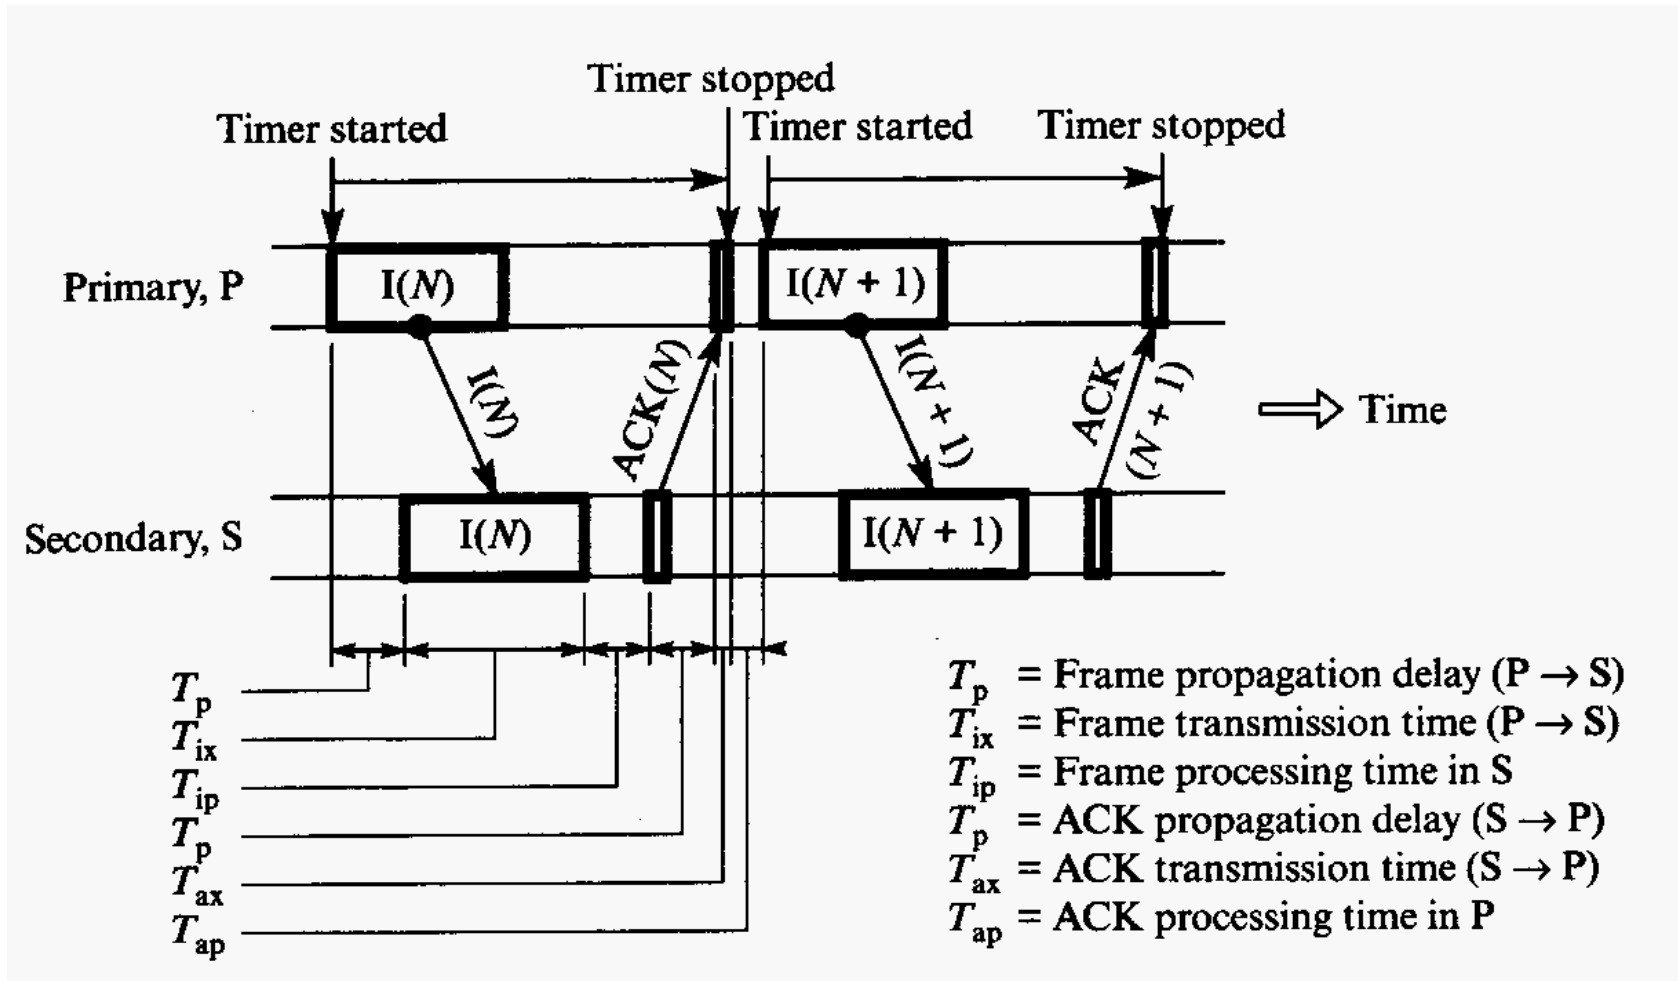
Timer stopped
Timer started
Timer started
Timer stopped

Primary, P
I($N$)
I($N + 1$)

I($N$)
ACK($N$)
I($N + 1$)
ACK ($N + 1$)

Time

Secondary, S
I($N$)
I($N + 1$)

$T_p$
$T_{ix}$
$T_{ip}$
$T_p$
$T_{ax}$
$T_{ap}$

$T_p$ = Frame propagation delay (P $\rightarrow$ S)
$T_{ix}$ = Frame transmission time (P $\rightarrow$ S)
$T_{ip}$ = Frame processing time in S
$T_p$ = ACK propagation delay (S $\rightarrow$ P)
$T_{ax}$ = ACK transmission time (S $\rightarrow$ P)
$T_{ap}$ = ACK processing time in P